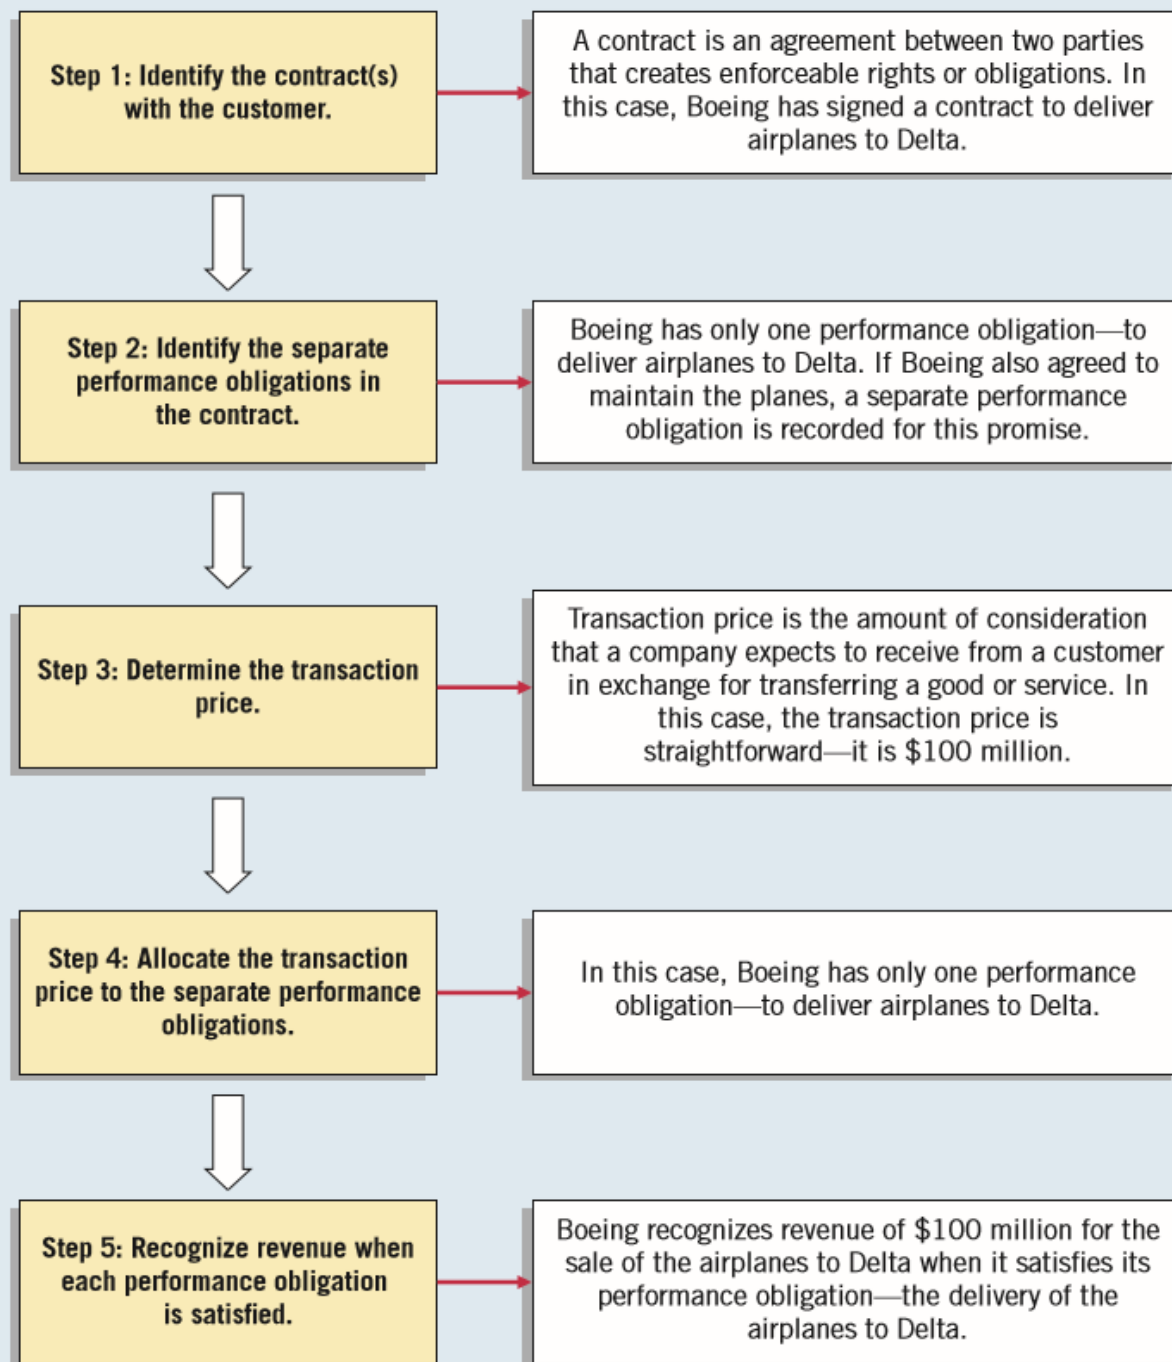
Step 1: Identify the contract(s) with the customer.

A contract is an agreement between two parties that creates enforceable rights or obligations. In this case, Boeing has signed a contract to deliver airplanes to Delta.

Step 2: Identify the separate performance obligations in the contract.

Boeing has only one performance obligation—to deliver airplanes to Delta. If Boeing also agreed to maintain the planes, a separate performance obligation is recorded for this promise.

Step 3: Determine the transaction price.

Transaction price is the amount of consideration that a company expects to receive from a customer in exchange for transferring a good or service. In this case, the transaction price is straightforward—it is \$100 million.

Step 4: Allocate the transaction price to the separate performance obligations.

In this case, Boeing has only one performance obligation—to deliver airplanes to Delta.

Step 5: Recognize revenue when each performance obligation is satisfied.

Boeing recognizes revenue of \$100 million for the sale of the airplanes to Delta when it satisfies its performance obligation—the delivery of the airplanes to Delta.